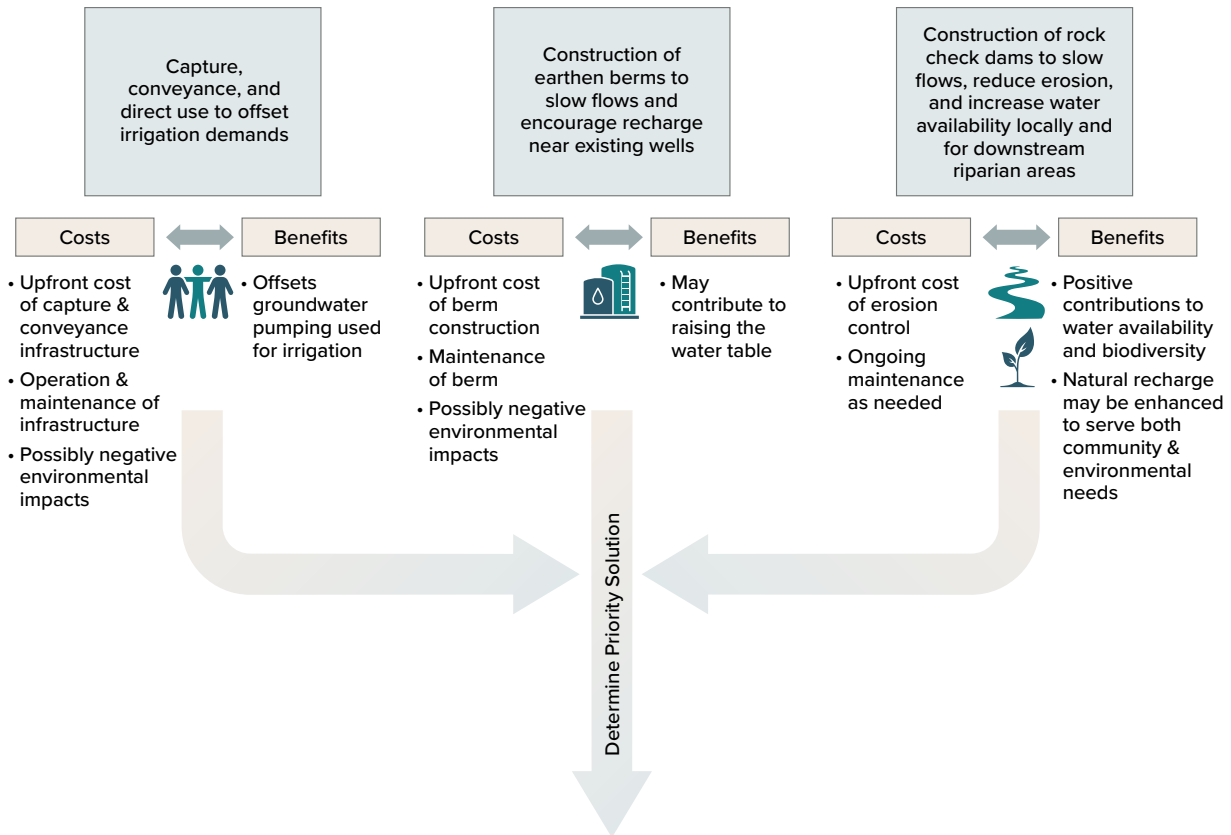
Capture, conveyance, and direct use to offset irrigation demands

Costs

Benefits

• Upfront cost of capture & conveyance infrastructure
• Operation & maintenance of infrastructure
• Possibly negative environmental impacts

• Offsets groundwater pumping used for irrigation

Construction of earthen berms to slow flows and encourage recharge near existing wells

Costs

Benefits

• Upfront cost of berm construction
• Maintenance of berm
• Possibly negative environmental impacts

• May contribute to raising the water table

Construction of rock check dams to slow flows, reduce erosion, and increase water availability locally and for downstream riparian areas

Costs

Benefits

• Upfront cost of erosion control
• Ongoing maintenance as needed

• Positive contributions to water availability and biodiversity
• Natural recharge may be enhanced to serve both community & environmental needs

Determine Priority Solution